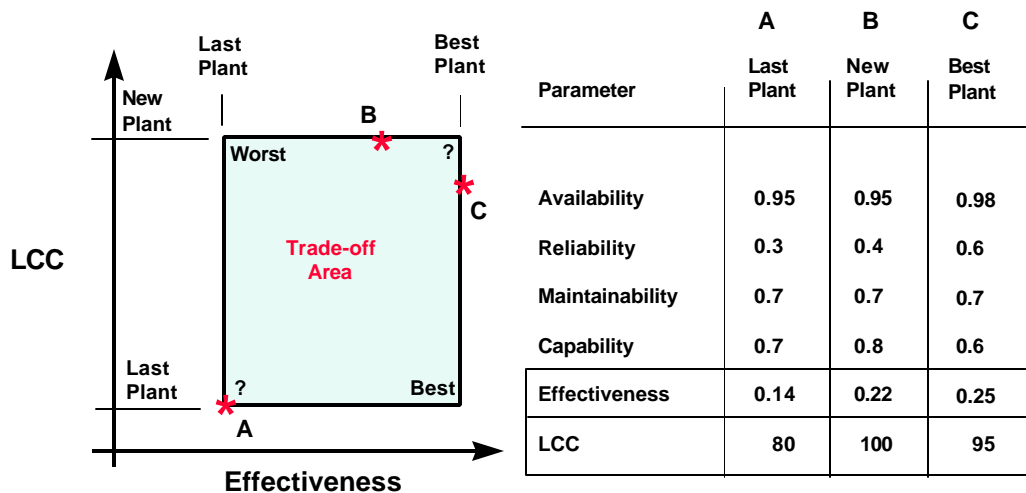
Last Plant

Best Plant

New Plant

B

Worst

?

C

LCC

Trade-off Area

Last Plant

?

Best

A

Effectiveness

| Parameter | A Last Plant | B New Plant | C Best Plant |
|---|---|---|---|
| Availability | 0.95 | 0.95 | 0.98 |
| Reliability | 0.3 | 0.4 | 0.6 |
| Maintainability | 0.7 | 0.7 | 0.7 |
| Capability | 0.7 | 0.8 | 0.6 |
| Effectiveness | 0.14 | 0.22 | 0.25 |
| LCC | 80 | 100 | 95 |